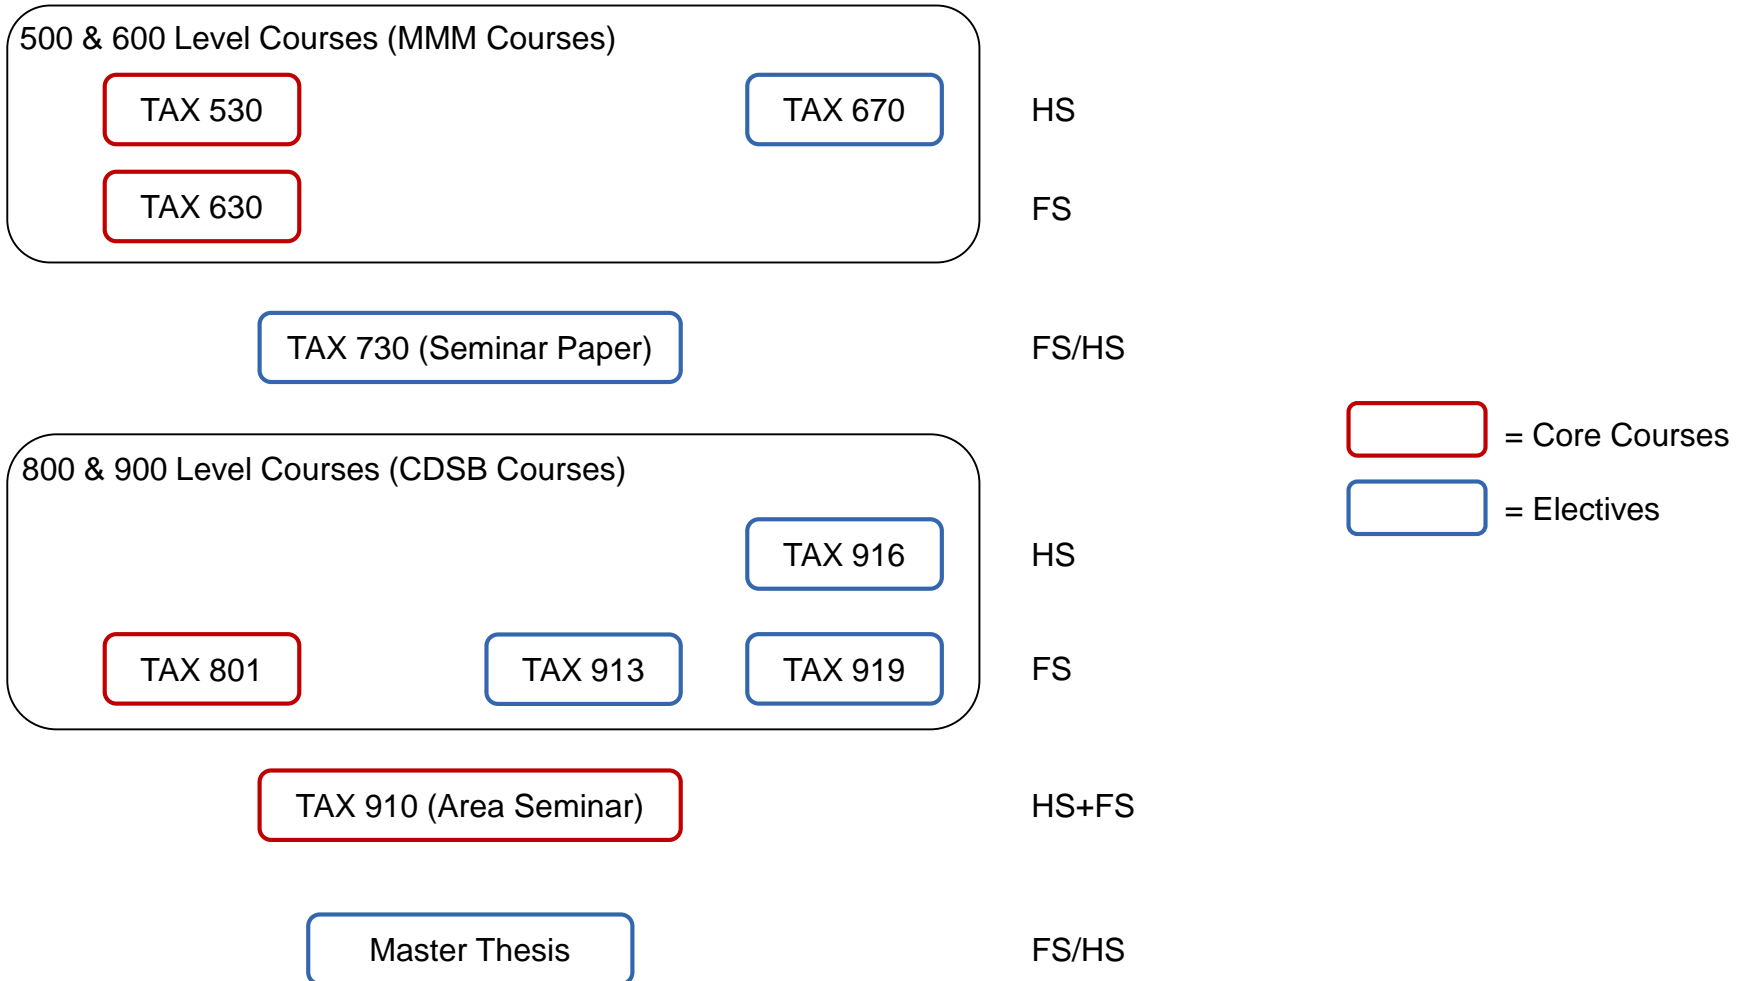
500 & 600 Level Courses (MMM Courses)

TAX 530

TAX 670

HS

TAX 630

FS

TAX 730 (Seminar Paper)

FS/HS

= Core Courses

= Electives

800 & 900 Level Courses (CDSB Courses)

TAX 916

HS

TAX 801

TAX 913

TAX 919

FS

TAX 910 (Area Seminar)

HS+FS

Master Thesis

FS/HS